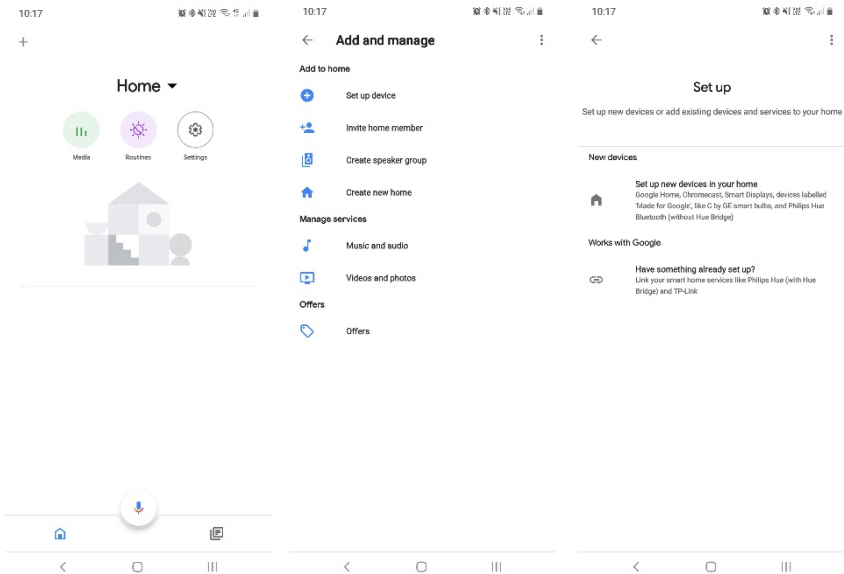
10:17

+

Home

Media

Routines

Settings

10:17

Add and manage

Add to home

Set up device

Invite home member

Create speaker group

Create new home

Manage services

Music and audio

Videos and photos

Offers

Offers

10:17

Set up

Set up new devices or add existing devices and services to your home

New devices

Set up new devices in your home
Google Home, Chromecast, Smart Displays, devices labelled 'Made for Google', like C by GE smart bulbs, and Philips Hue Bluetooth (without Hue Bridge)

Works with Google

Have something already set up?
Link your smart home services like Philips Hue (with Hue Bridge) and TP-Link